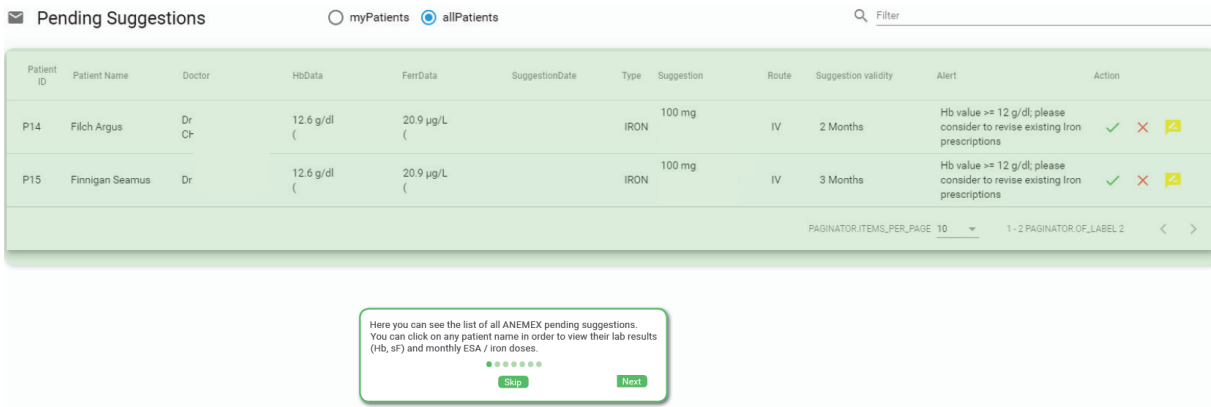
Pending Suggestions

myPatients allPatients

Filter

| Patient ID | Patient Name | Doctor | HbData | FerrData | SuggestionDate | Type | Suggestion | Route | Suggestion validity | Alert | Action |
|---|---|---|---|---|---|---|---|---|---|---|---|
| P14 | Filch Argus | Dr Ch | 12.6 g/dl ( | 20.9 µg/L ( |  | IRON | 100 mg | IV | 2 Months | Hb value >= 12 g/dl; please consider to revise existing Iron prescriptions |  |
| P15 | Finnigan Seamus | Dr | 12.6 g/dl ( | 20.9 µg/L ( |  | IRON | 100 mg | IV | 3 Months | Hb value >= 12 g/dl; please consider to revise existing Iron prescriptions |  |

PAGINATOR.ITEMS_PER_PAGE 10 1 - 2 PAGINATOR.OF_LABEL 2

Here you can see the list of all ANEMEX pending suggestions. You can click on any patient name in order to view their lab results (Hb, sF) and monthly ESA / iron doses.

Skip Next